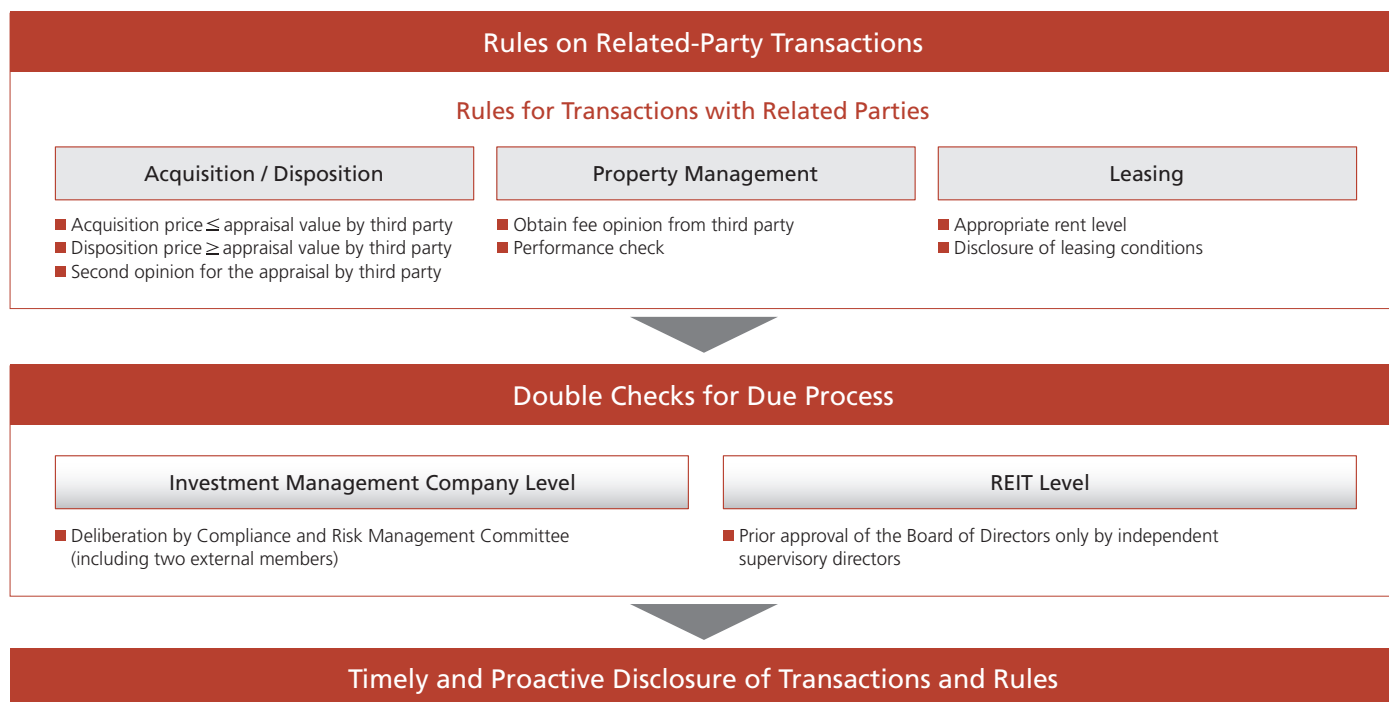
Rules on Related-Party Transactions

Rules for Transactions with Related Parties

Acquisition / Disposition

■ Acquisition price $\leq$ appraisal value by third party
■ Disposition price $\geq$ appraisal value by third party
■ Second opinion for the appraisal by third party

Property Management

■ Obtain fee opinion from third party
■ Performance check

Leasing

■ Appropriate rent level
■ Disclosure of leasing conditions

Double Checks for Due Process

Investment Management Company Level

■ Deliberation by Compliance and Risk Management Committee (including two external members)

REIT Level

■ Prior approval of the Board of Directors only by independent supervisory directors

Timely and Proactive Disclosure of Transactions and Rules